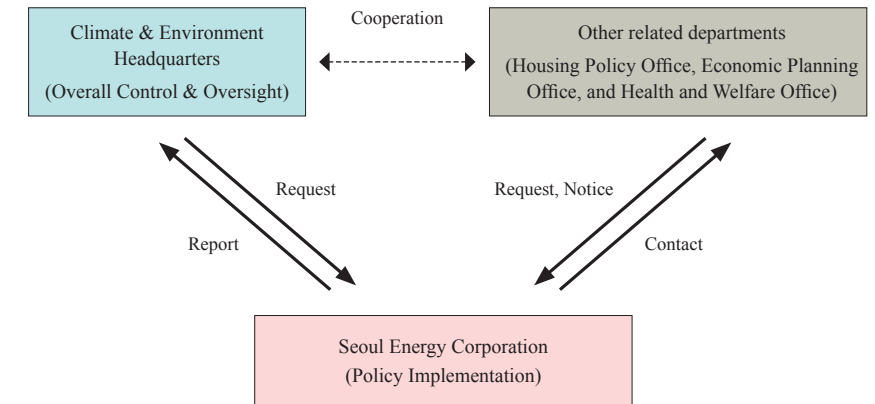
Climate & Environment Headquarters
(Overall Control & Oversight)

Cooperation

Other related departments
(Housing Policy Office, Economic Planning Office, and Health and Welfare Office)

Request

Report

Request, Notice

Contact

Seoul Energy Corporation
(Policy Implementation)